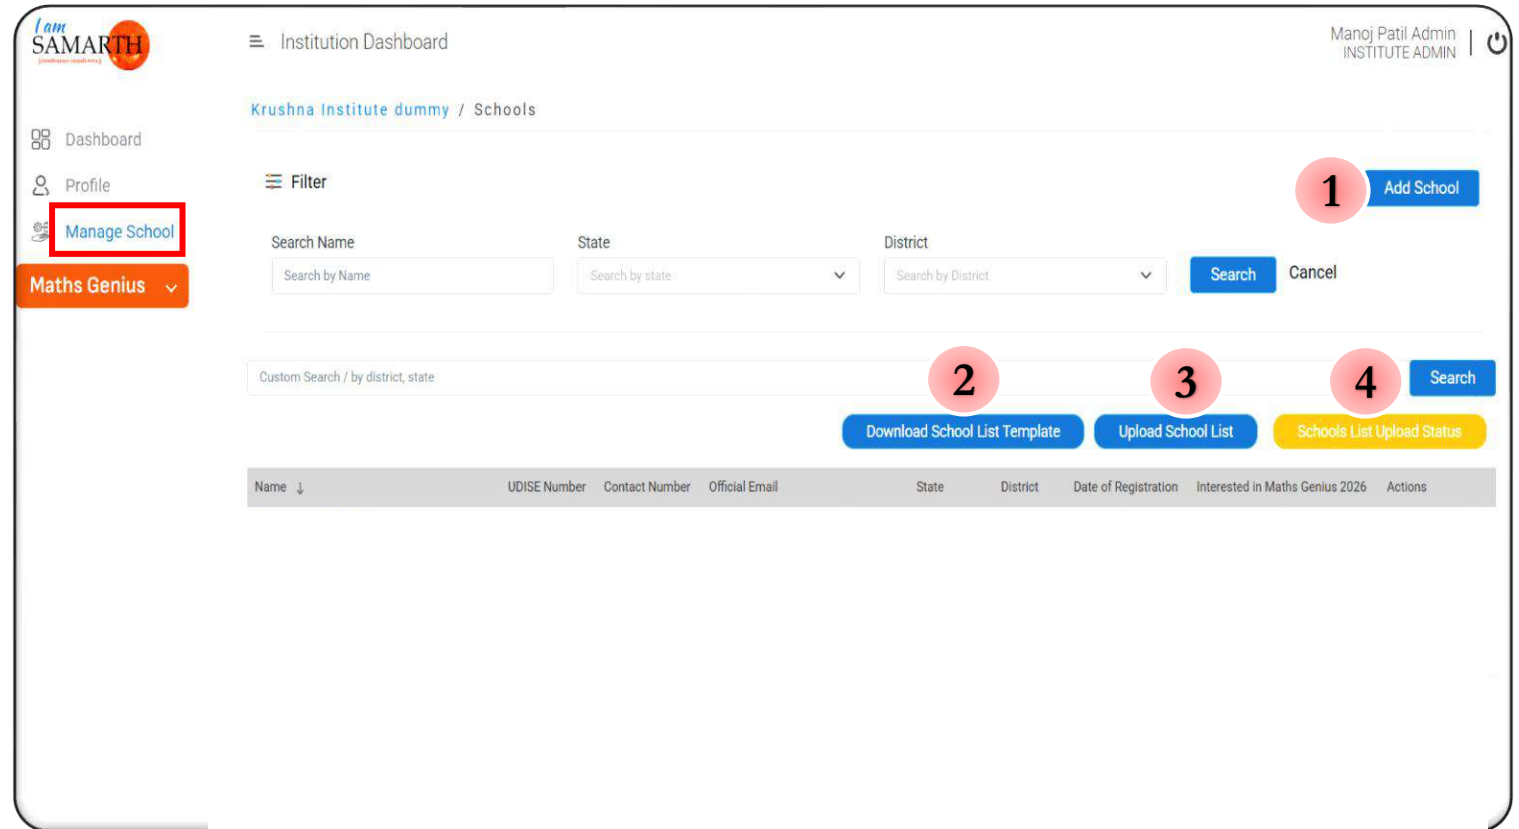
I am SAMARTH

Institution Dashboard

Manoj Patil Admin
INSTITUTE ADMIN

Dashboard
Profile
Manage School
Maths Genius

Krushna Institute dummy / Schools

Filter

1
Add School

Search Name
Search by Name

State
Search by state

District
Search by District

Search
Cancel

Custom Search / by district, state

2
3
4
Search

Download School List Template
Upload School List
Schools List Upload Status

| Name ↓ | UDISE Number | Contact Number | Official Email | State | District | Date of Registration | Interested in Maths Genius 2026 | Actions |
|---|---|---|---|---|---|---|---|---|